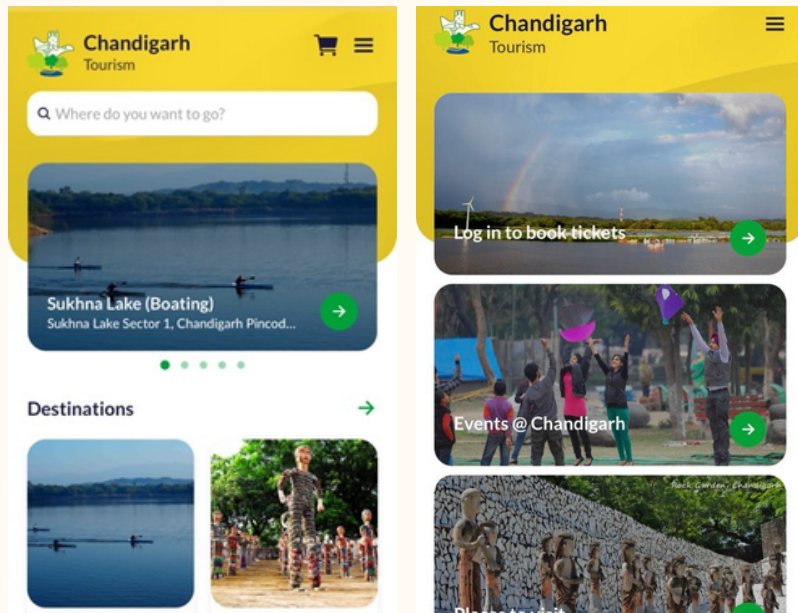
Chandigarh
Tourism

Where do you want to go?

Sukhna Lake (Boating)
Sukhna Lake Sector 1, Chandigarh Pincod...

Destinations

Chandigarh
Tourism

Log in to book tickets

Events @ Chandigarh

Rock Garden, Chandigarh

Places to visit